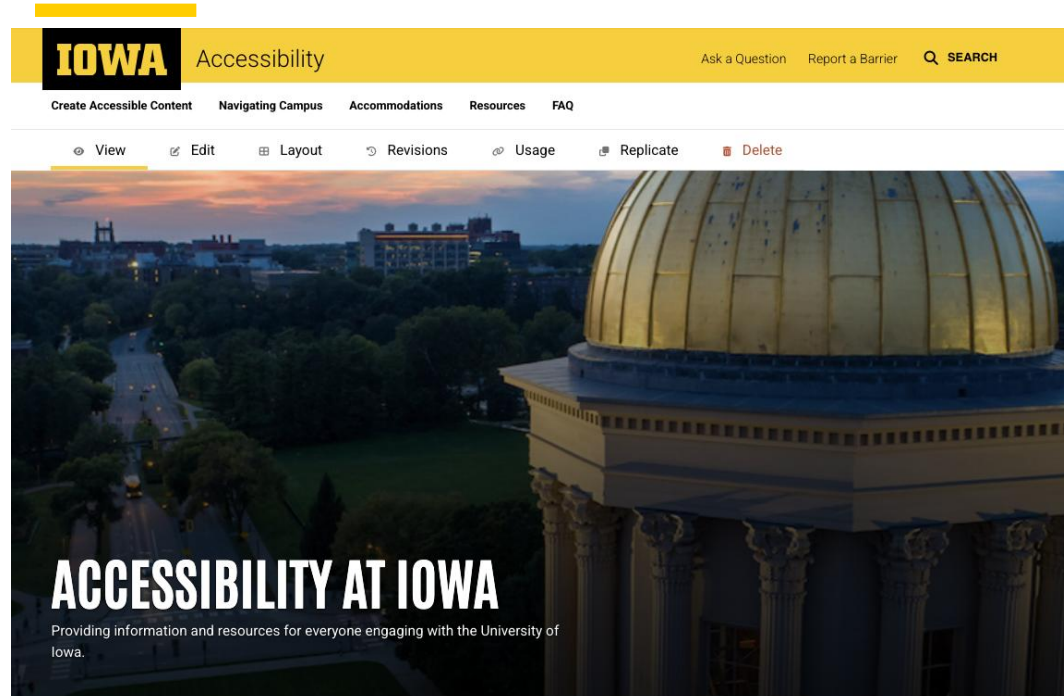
IOWA Accessibility

Ask a Question Report a Barrier SEARCH

Create Accessible Content Navigating Campus Accommodations Resources FAQ

View Edit Layout Revisions Usage Replicate Delete

ACCESSIBILITY AT IOWA

Providing information and resources for everyone engaging with the University of Iowa.